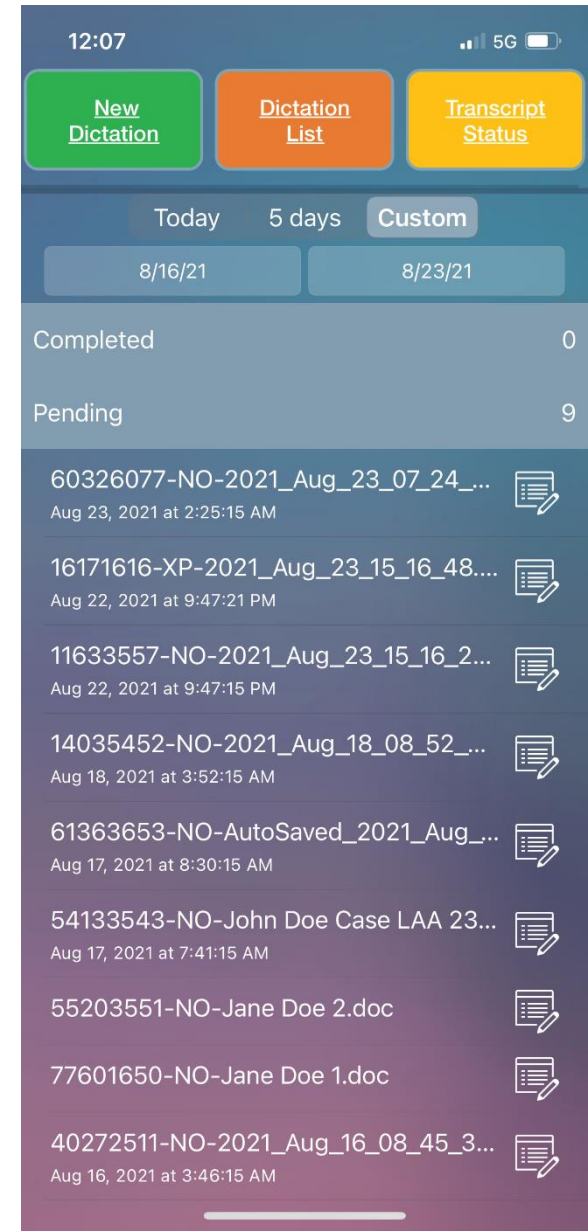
12:07

5G

New Dictation

Dictation List

Transcript Status

Today

5 days

Custom

8/16/21

8/23/21

Completed

0

Pending

9

60326077-NO-2021_Aug_23_07_24_...
Aug 23, 2021 at 2:25:15 AM

16171616-XP-2021_Aug_23_15_16_48....
Aug 22, 2021 at 9:47:21 PM

11633557-NO-2021_Aug_23_15_16_2...
Aug 22, 2021 at 9:47:15 PM

14035452-NO-2021_Aug_18_08_52_...
Aug 18, 2021 at 3:52:15 AM

61363653-NO-AutoSaved_2021_Aug_...
Aug 17, 2021 at 8:30:15 AM

54133543-NO-John Doe Case LAA 23...
Aug 17, 2021 at 7:41:15 AM

55203551-NO-Jane Doe 2.doc

77601650-NO-Jane Doe 1.doc

40272511-NO-2021_Aug_16_08_45_3...
Aug 16, 2021 at 3:46:15 AM